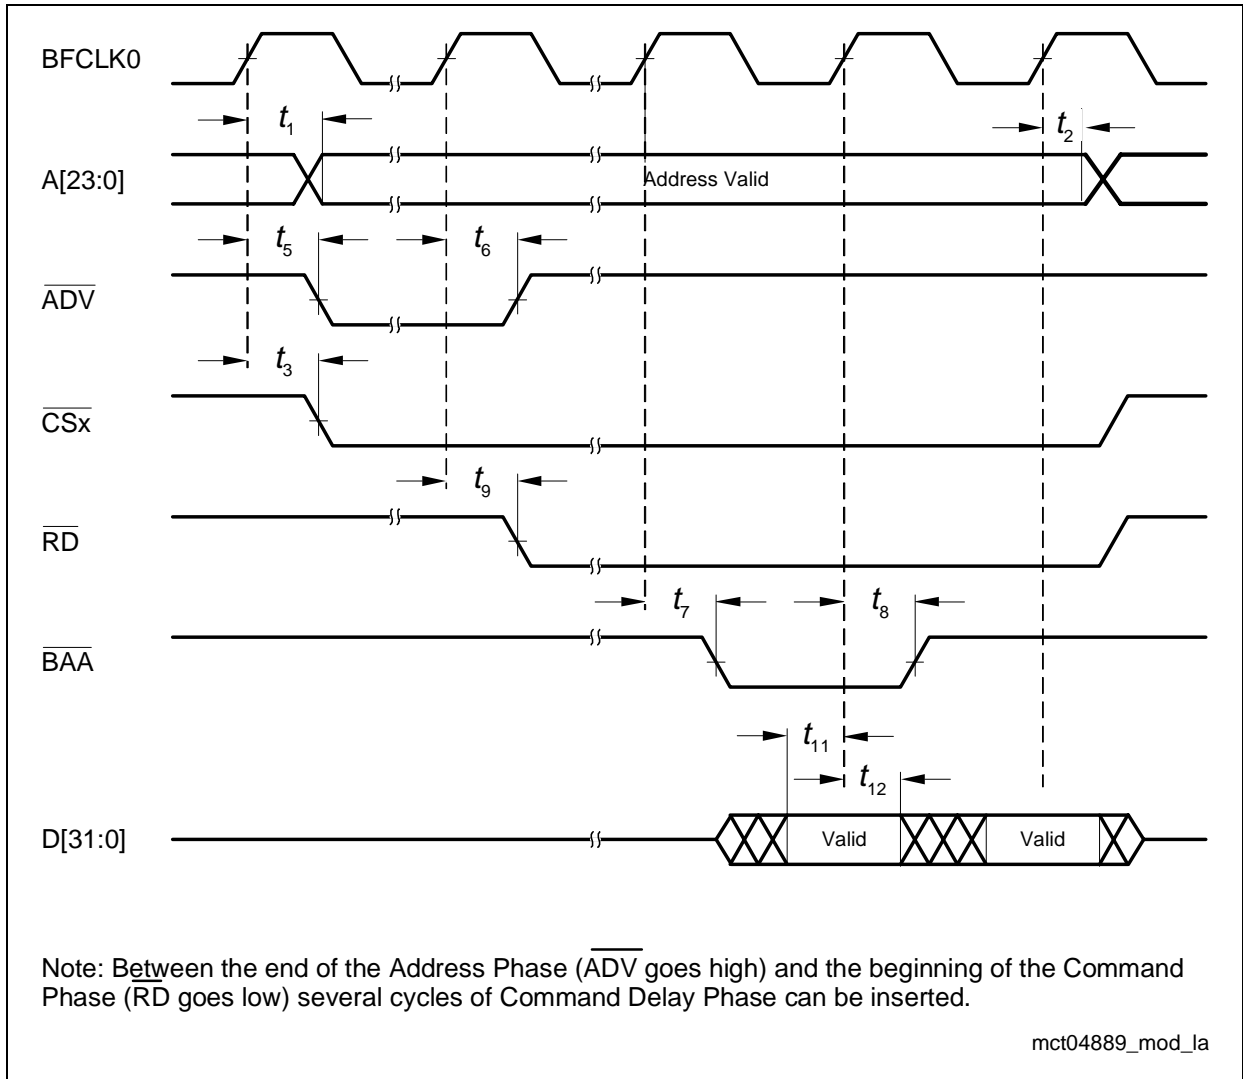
BFCLK0

$t_1$

$t_2$

A[23:0]

Address Valid

$t_5$

$t_6$

$\overline{ADV}$

$t_3$

$\overline{CSx}$

$t_9$

$\overline{RD}$

$t_7$

$t_8$

$\overline{BAA}$

$t_{11}$

$t_{12}$

D[31:0]

Valid

Valid

Note: Between the end of the Address Phase ($\overline{ADV}$ goes high) and the beginning of the Command Phase ($\overline{RD}$ goes low) several cycles of Command Delay Phase can be inserted.

mct04889_mod_la